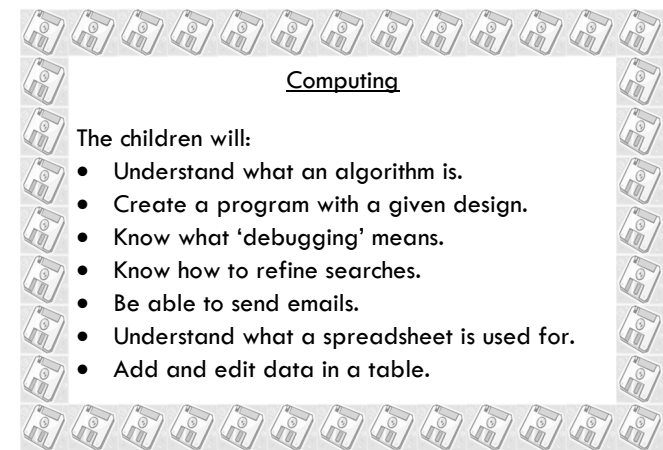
Computing

The children will:

- Understand what an algorithm is.
- Create a program with a given design.
- Know what 'debugging' means.
- Know how to refine searches.
- Be able to send emails.
- Understand what a spreadsheet is used for.
- Add and edit data in a table.